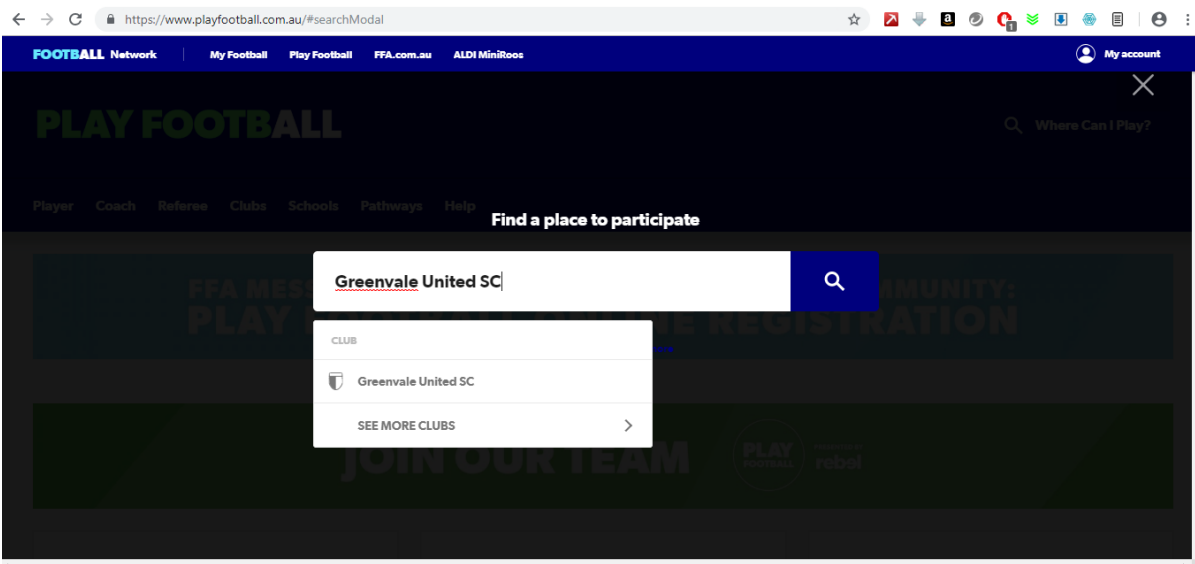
https://www.playfootball.com.au/#searchModal

FOOTBALL Network My Football Play Football FFA.com.au ALDI MiniRoos My account

PLAY FOOTBALL

Where Can I Play?

Player Coach Referee Clubs Schools Pathways Help

Find a place to participate

Greenvale United SC

FFA MES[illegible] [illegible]MMUNITY: PLAY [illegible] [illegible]NE REGISTRATION

CLUB

Greenvale United SC

SEE MORE CLUBS

JOIN OUR TEAM

PLAY FOOTBALL rebel